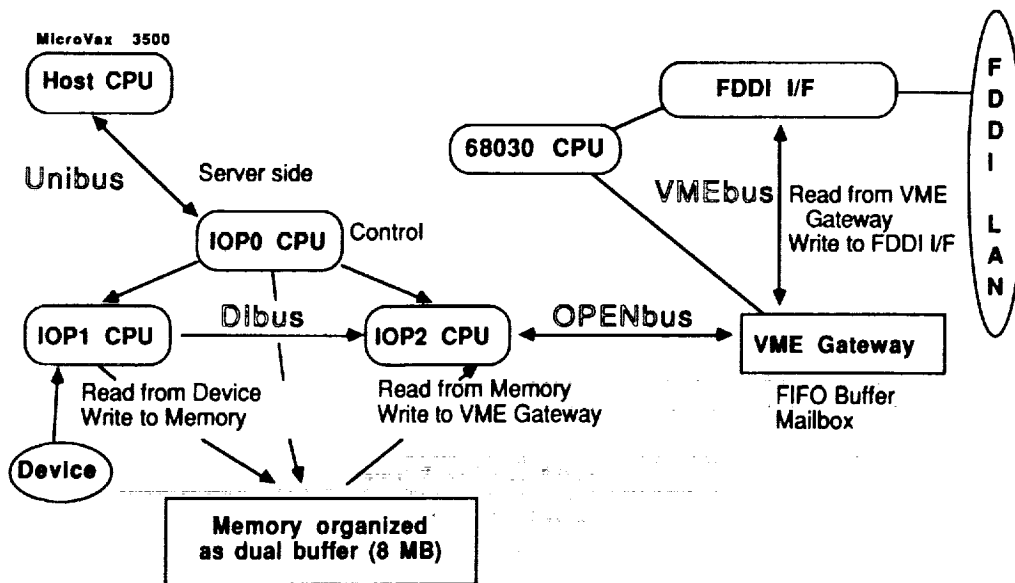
MicroVax 3500

Host CPU

Unibus

Server side

IOP0 CPU

Control

IOP1 CPU

Dibus

IOP2 CPU

Read from Device
Write to Memory

Read from Memory
Write to VME Gateway

Device

Memory organized as dual buffer (8 MB)

FDDI I/F

68030 CPU

VMEbus

Read from VME Gateway
Write to FDDI I/F

OPENbus

VME Gateway

FIFO Buffer
Mailbox

F D D I

L A N